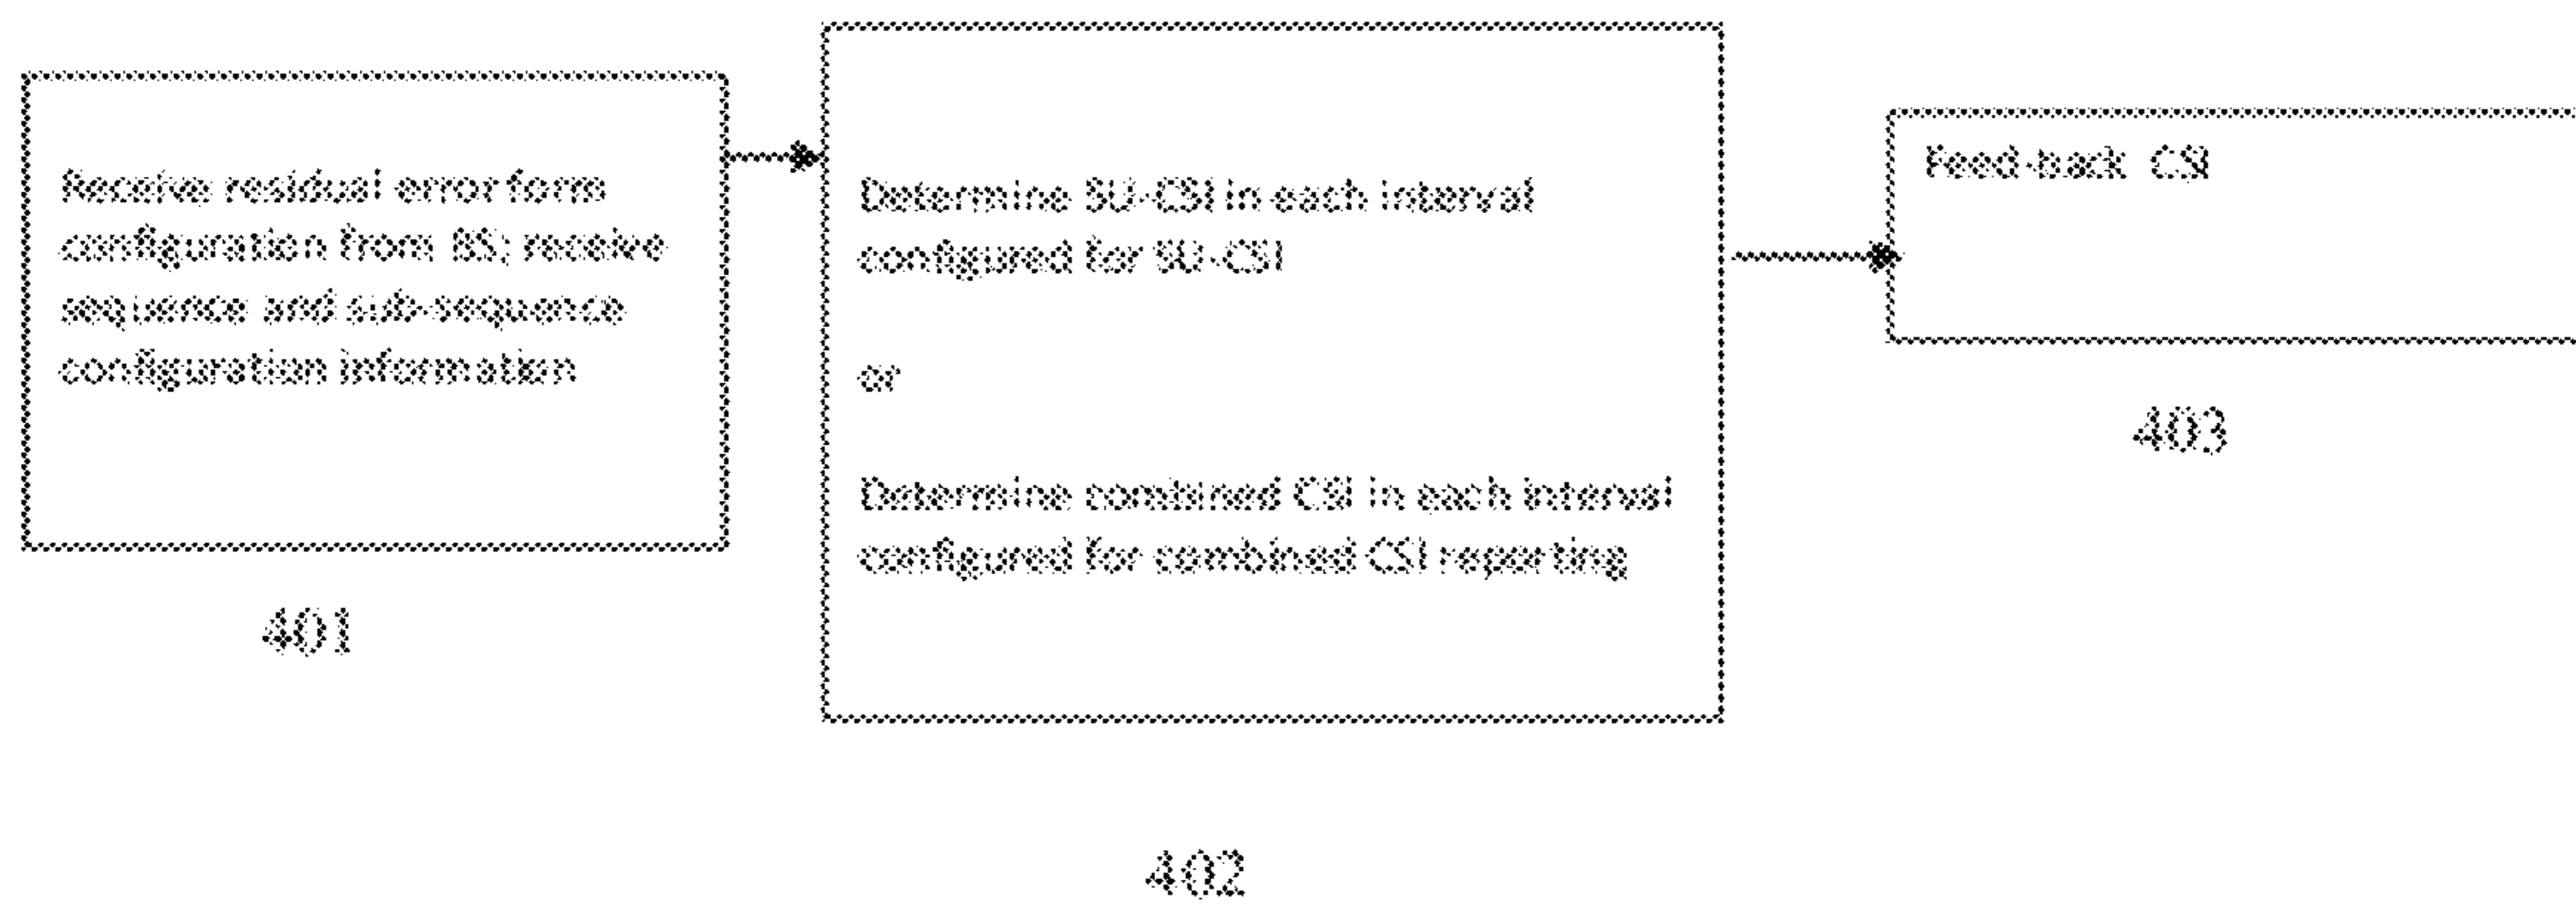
Receive residual error form configuration from BS; receive sequence and sub-sequence configuration information

401

Determine SU-CSI in each interval configured for SU-CSI

or

Determine combined CSI in each interval configured for combined CSI reporting

402

Feed-back CSI

403